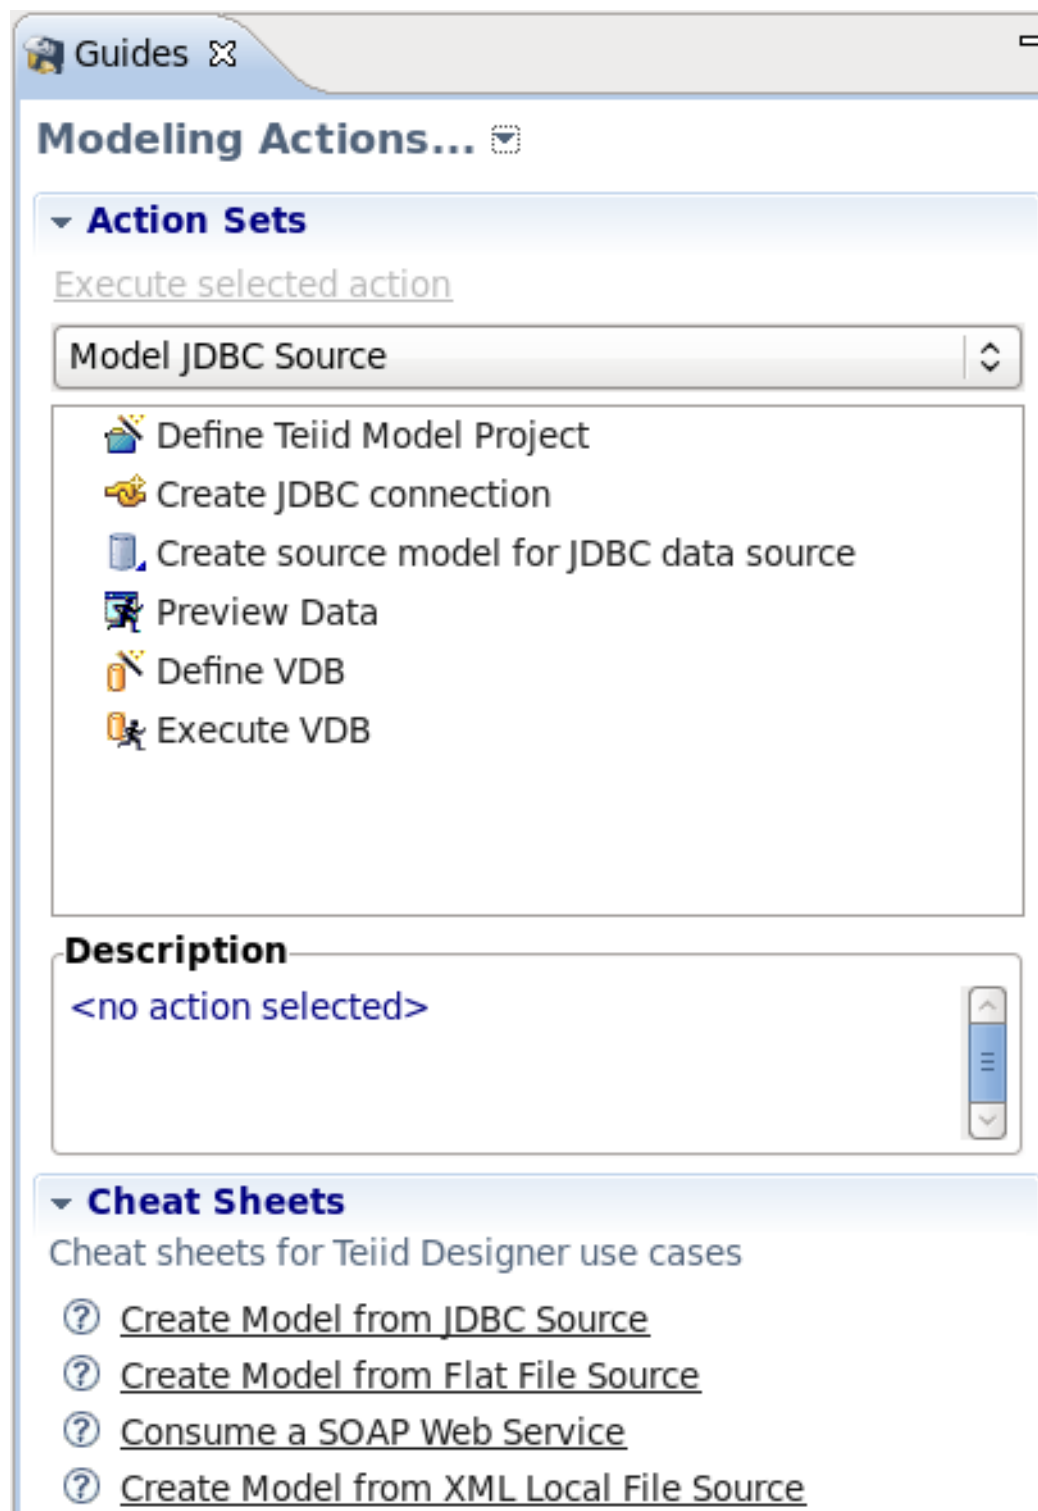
Guides

Modeling Actions...

Action Sets

Execute selected action

Model JDBC Source

Define Teiid Model Project
Create JDBC connection
Create source model for JDBC data source
Preview Data
Define VDB
Execute VDB

Description
<no action selected>

Cheat Sheets

Cheat sheets for Teiid Designer use cases

Create Model from JDBC Source
Create Model from Flat File Source
Consume a SOAP Web Service
Create Model from XML Local File Source